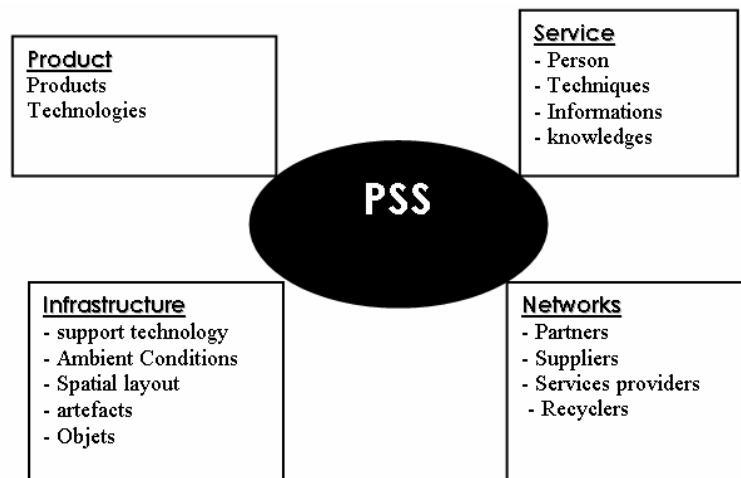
Product
Products
Technologies

Service
- Person
- Techniques
- Informations
- knowledges

PSS

Infrastructure
- support technology
- Ambient Conditions
- Spatial layout
- artefacts
- Objets

Networks
- Partners
- Suppliers
- Services providers
- Recyclers